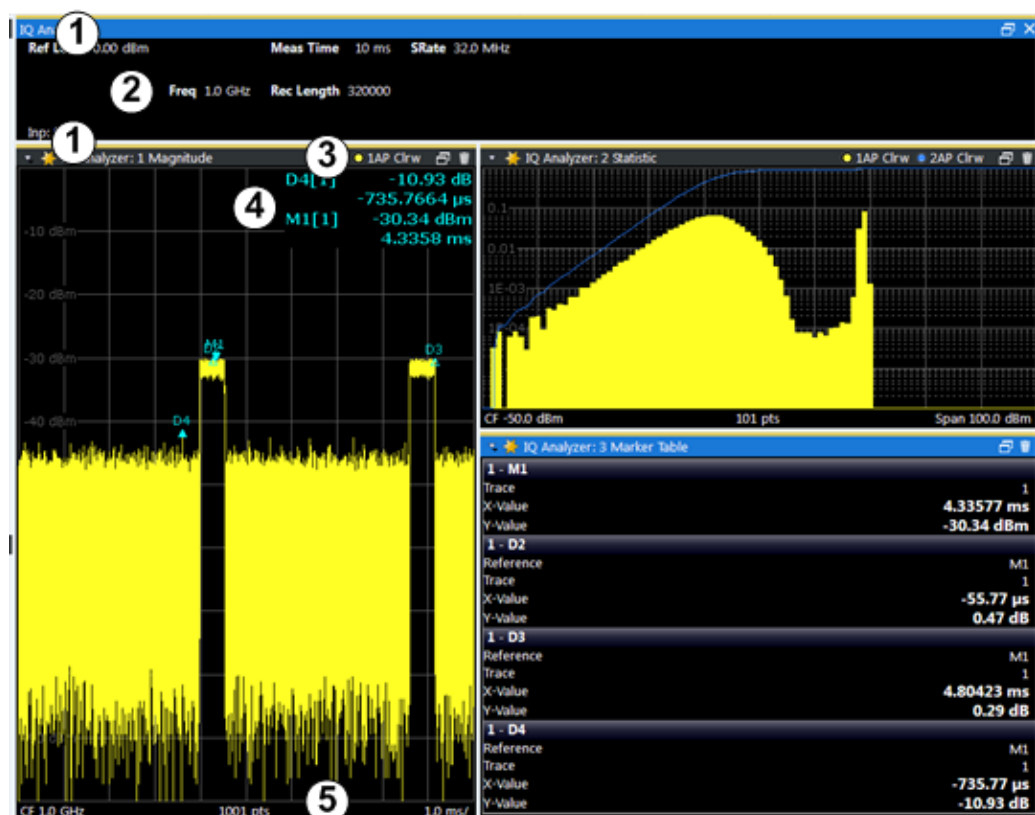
IQ An 1

Ref L 0.00 dBm Meas Time 10 ms SRate 32.0 MHz

2 Freq 1.0 GHz Rec Length 320000

Inp: 1

Analyzer: 1 Magnitude 3 1AP Clrw

D4[1] -10.93 dB
-735.7664 µs
4 M1[1] -30.34 dBm
4.3358 ms

-10 dBm
-20 dBm
-30 dBm
-40 dBm

M1
D3
D4

CF 1.0 GHz 1001 pts 5 1.0 ms/

IQ Analyzer: 2 Statistic 1AP Clrw 2AP Clrw

0.1
0.01
1E-03

CF -50.0 dBm 101 pts Span 100.0 dBm

IQ Analyzer: 3 Marker Table

| 1 - M1 | |
|---|---|
| Trace | 1 |
| X-Value | 4.33577 ms |
| Y-Value | -30.34 dBm |
| 1 - D2 | |
| Reference | M1 |
| Trace | 1 |
| X-Value | -55.77 µs |
| Y-Value | 0.47 dB |
| 1 - D3 | |
| Reference | M1 |
| Trace | 1 |
| X-Value | 4.80423 ms |
| Y-Value | 0.29 dB |
| 1 - D4 | |
| Reference | M1 |
| Trace | 1 |
| X-Value | -735.77 µs |
| Y-Value | -10.93 dB |